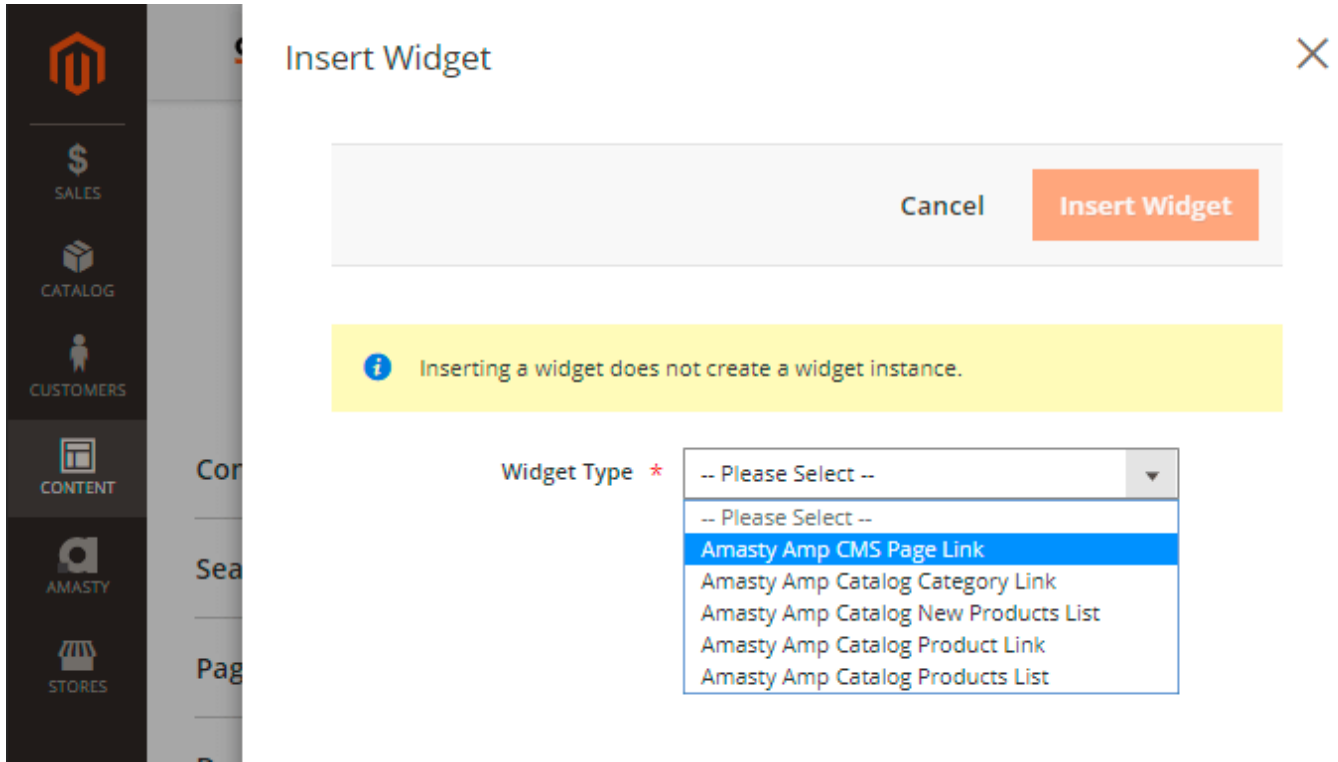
SALES
CATALOG
CUSTOMERS
CONTENT
AMASTY
STORES

Cor
Sea
Pag

Insert Widget

×

Cancel
Insert Widget

Inserting a widget does not create a widget instance.

Widget Type *
-- Please Select --
-- Please Select --
Amasty Amp CMS Page Link
Amasty Amp Catalog Category Link
Amasty Amp Catalog New Products List
Amasty Amp Catalog Product Link
Amasty Amp Catalog Products List